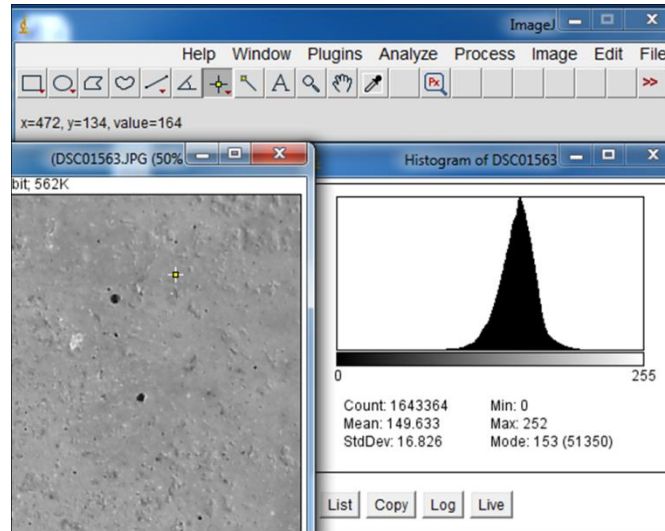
ImageJ

Help Window Plugins Analyze Process Image Edit File

Px

>>

x=472, y=134, value=164

(DSC01563.JPG (50%

bit; 562K

Histogram of DSC01563

0

255

Count: 1643364
Mean: 149.633
StdDev: 16.826

Min: 0
Max: 252
Mode: 153 (51350)

List Copy Log Live